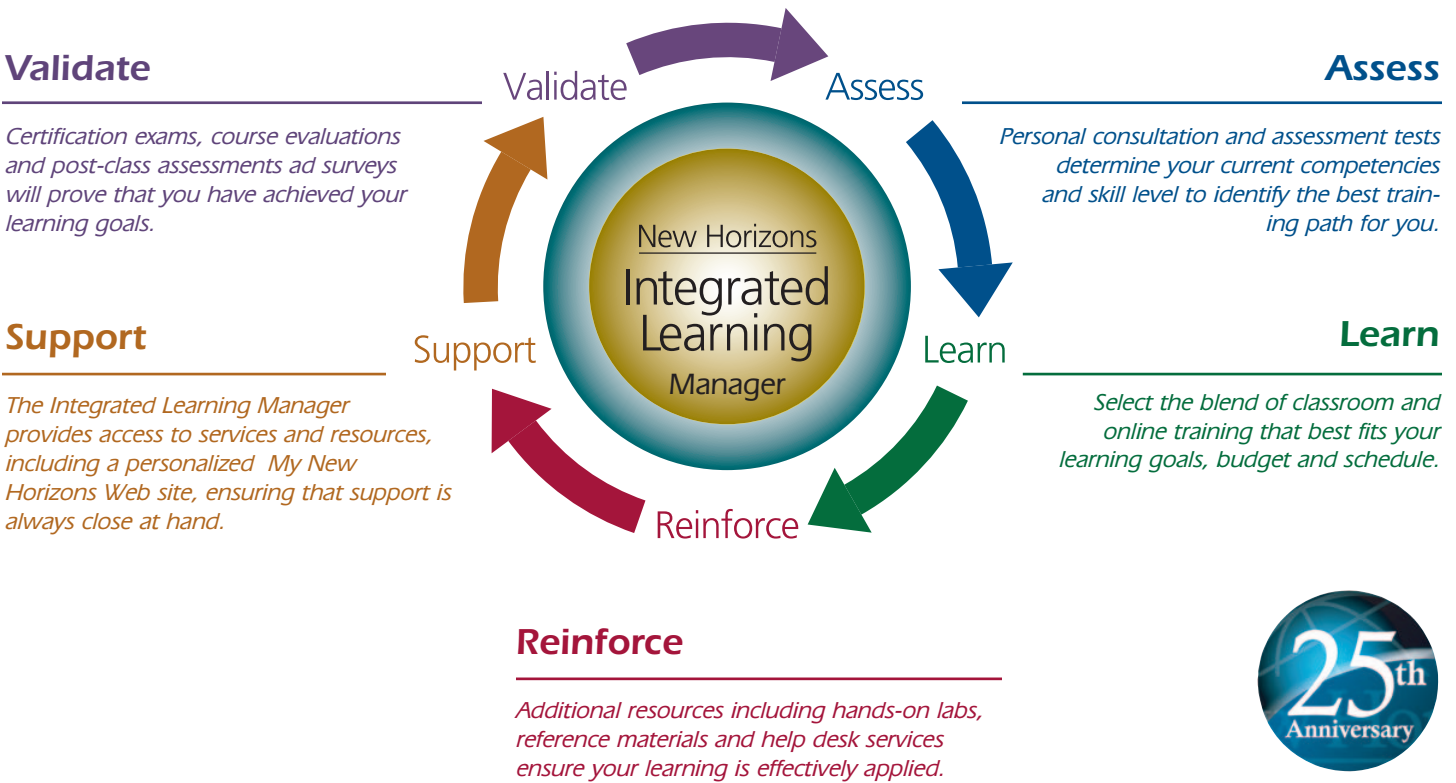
Validate

Certification exams, course evaluations and post-class assessments ad surveys will prove that you have achieved your learning goals.

Validate

Assess

Assess

Personal consultation and assessment tests determine your current competencies and skill level to identify the best training path for you.

New Horizons
Integrated Learning
Manager

Support

Support

The Integrated Learning Manager provides access to services and resources, including a personalized My New Horizons Web site, ensuring that support is always close at hand.

Learn

Learn

Select the blend of classroom and online training that best fits your learning goals, budget and schedule.

Reinforce

Reinforce

Additional resources including hands-on labs, reference materials and help desk services ensure your learning is effectively applied.

25th
Anniversary